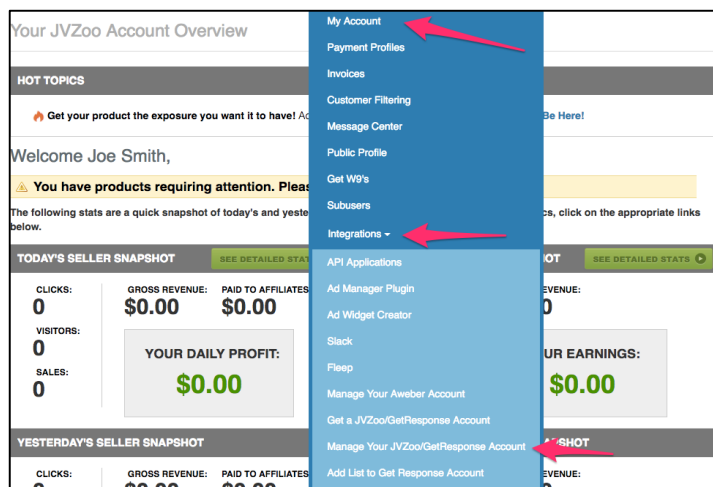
Your JVZoo Account Overview

HOT TOPICS

Get your product the exposure you want it to have! Ad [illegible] Be Here!

Welcome Joe Smith,

You have products requiring attention. Pleas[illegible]

The following stats are a quick snapshot of today's and yeste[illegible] cs, click on the appropriate links below.

TODAY'S SELLER SNAPSHOT

SEE DETAILED STAT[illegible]

CLICKS:
0

VISITORS:
0

SALES:
0

GROSS REVENUE:
$0.00

PAID TO AFFILIATES
$0.00

YOUR DAILY PROFIT:
$0.00

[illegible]OT

SEE DETAILED STATS

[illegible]EVENUE:
0

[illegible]UR EARNINGS:
$0.00

YESTERDAY'S SELLER SNAPSHOT

CLICKS:

GROSS REVENUE:

PAID TO AFFILIATES

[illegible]SHOT

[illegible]EVENUE:

My Account
Payment Profiles
Invoices
Customer Filtering
Message Center
Public Profile
Get W9's
Subusers
Integrations
API Applications
Ad Manager Plugin
Ad Widget Creator
Slack
Fleep
Manage Your Aweber Account
Get a JVZoo/GetResponse Account
Manage Your JVZoo/GetResponse Account
Add List to Get Response Account